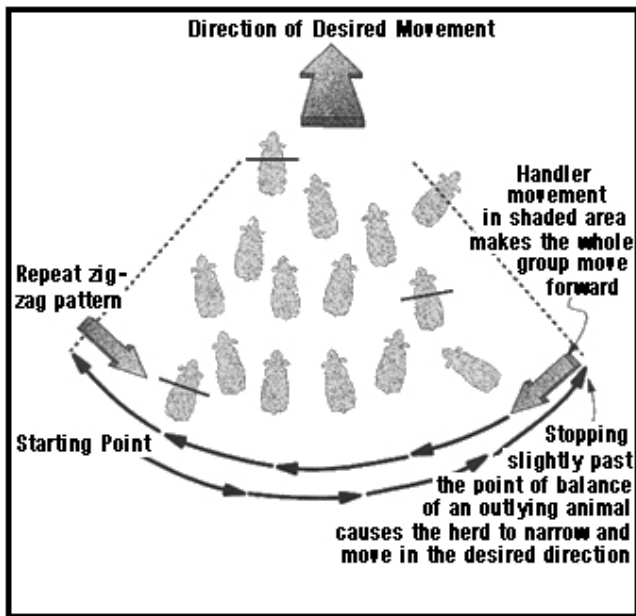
Direction of Desired Movement

Handler movement in shaded area makes the whole group move forward

Repeat zig-zag pattern

Starting Point

Stopping slightly past the point of balance of an outlying animal causes the herd to narrow and move in the desired direction